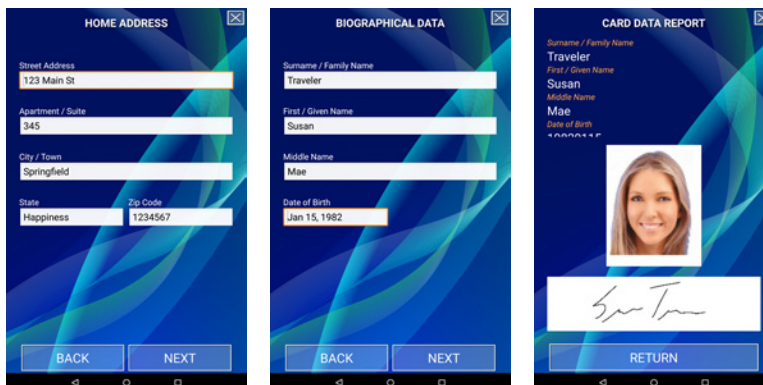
HOME ADDRESS

Street Address
123 Main St

Apartment / Suite
345

City / Town
Springfield

State
Happiness

Zip Code
1234567

BACK NEXT

BIOGRAPHICAL DATA

Surname / Family Name
Traveler

First / Given Name
Susan

Middle Name
Mae

Date of Birth
Jan 15, 1982

BACK NEXT

CARD DATA REPORT

Surname / Family Name
Traveler
First / Given Name
Susan
Middle Name
Mae
Date of Birth
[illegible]

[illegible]

RETURN